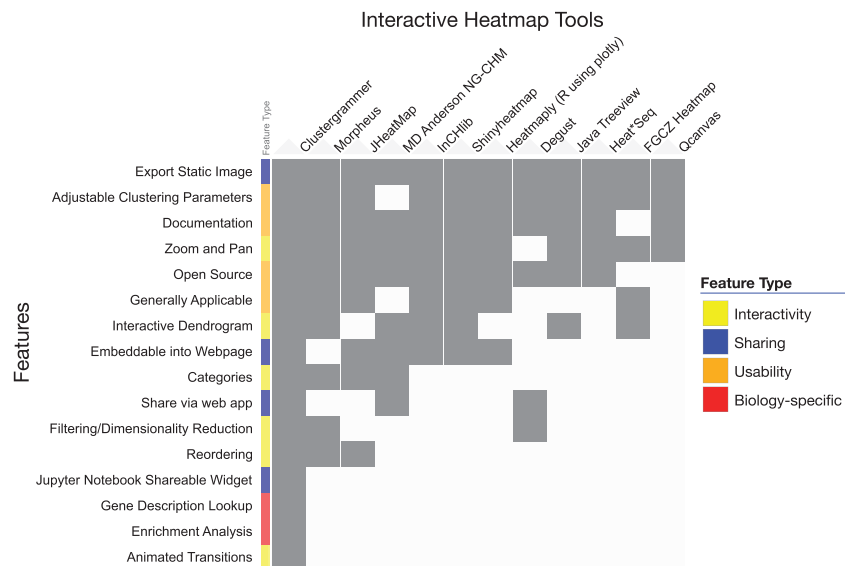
Interactive Heatmap Tools

Feature Type

Clustergrammer
Morpheus
JHeatMap
MD Anderson NG-CHM
InCHlib
Shinyheatmap
Heatmaply (R using plotly)
Degust
Java Treeview
Heat*Seq
FGCZ Heatmap
Qcanvas

Features

Export Static Image
Adjustable Clustering Parameters
Documentation
Zoom and Pan
Open Source
Generally Applicable
Interactive Dendrogram
Embeddable into Webpage
Categories
Share via web app
Filtering/Dimensionality Reduction
Reordering
Jupyter Notebook Shareable Widget
Gene Description Lookup
Enrichment Analysis
Animated Transitions

Feature Type
Interactivity
Sharing
Usability
Biology-specific